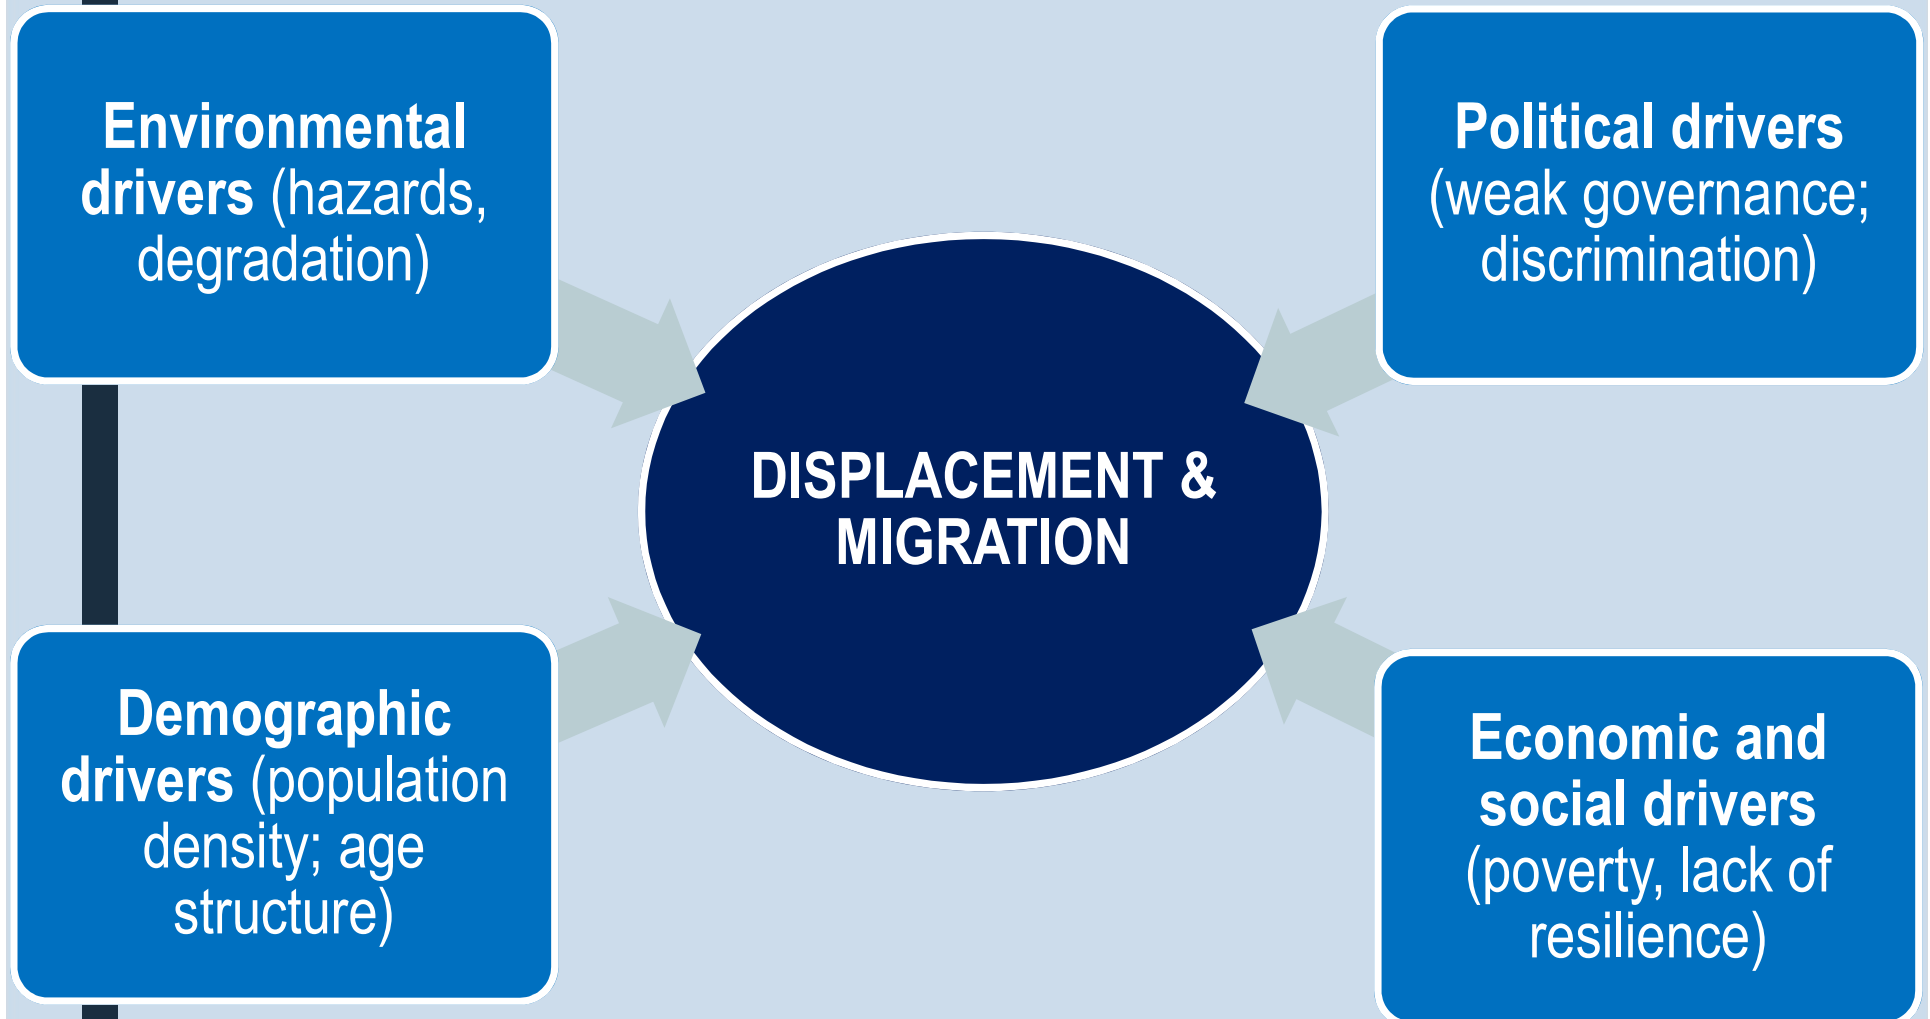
Environmental drivers (hazards, degradation)

Political drivers (weak governance; discrimination)

DISPLACEMENT & MIGRATION

Demographic drivers (population density; age structure)

Economic and social drivers (poverty, lack of resilience)